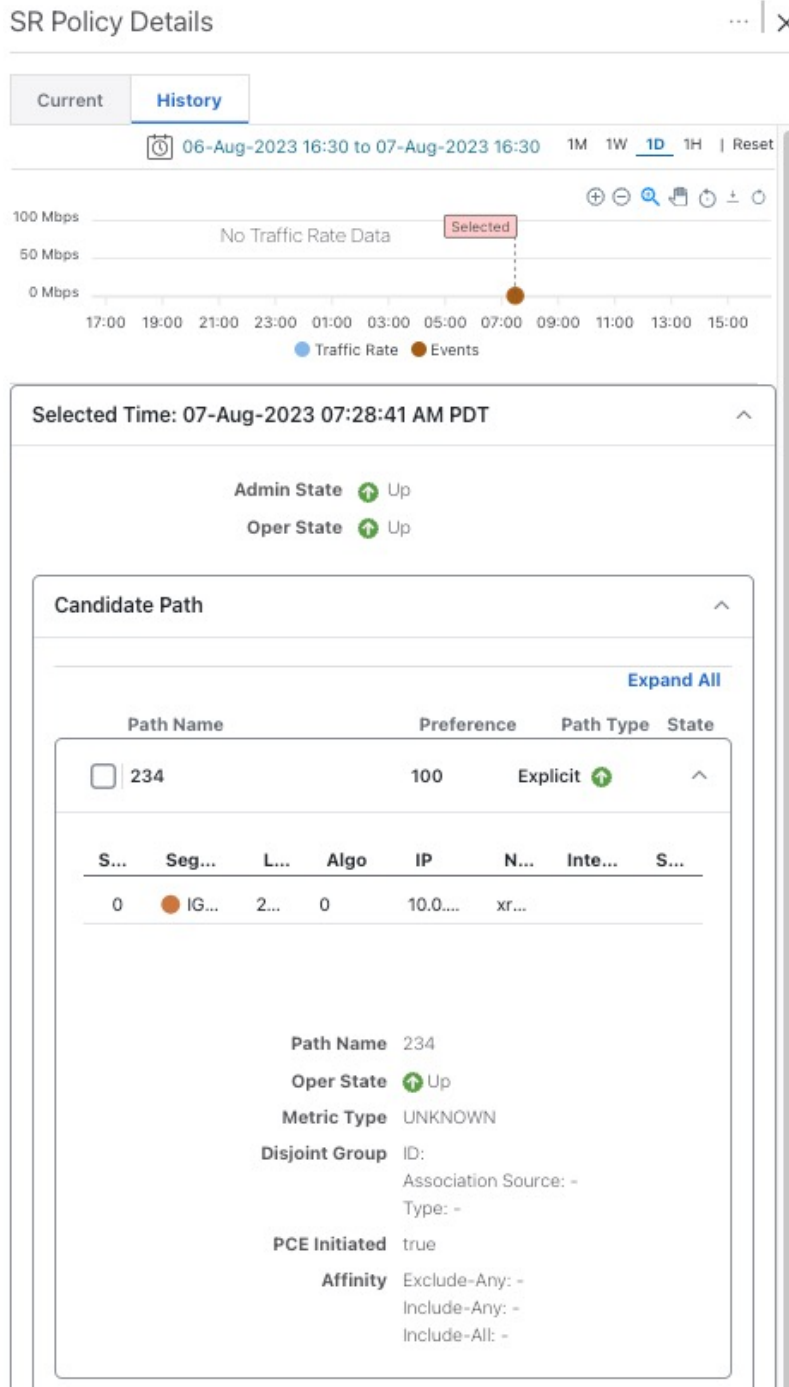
SR Policy Details

Current History

06-Aug-2023 16:30 to 07-Aug-2023 16:30 1M 1W 1D 1H | Reset

100 Mbps
50 Mbps
0 Mbps
No Traffic Rate Data
Selected
17:00 19:00 21:00 23:00 01:00 03:00 05:00 07:00 09:00 11:00 13:00 15:00
Traffic Rate Events

Selected Time: 07-Aug-2023 07:28:41 AM PDT

Admin State Up
Oper State Up

Candidate Path

Expand All

| Path Name | Preference | Path Type | State |
|---|---|---|---|
| 234 | 100 | Explicit | |

| S... | Seg... | L... | Algo | IP | N... | Inte... | S... |
|---|---|---|---|---|---|---|---|
| 0 | IG... | 2... | 0 | 10.0.... | xr... | | |

Path Name 234
Oper State Up
Metric Type UNKNOWN
Disjoint Group ID:
Association Source: -
Type: -
PCE Initiated true
Affinity Exclude-Any: -
Include-Any: -
Include-All: -